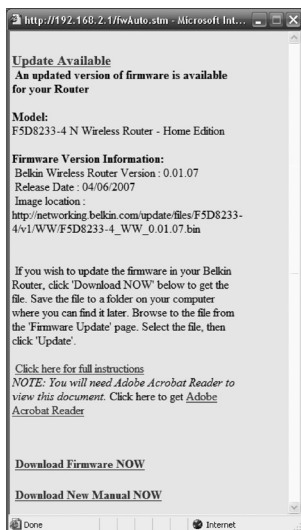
http://192.168.2.1/fwAuto.stm - Microsoft Int...

Update Available
An updated version of firmware is available for your Router

Model:
F5D8233-4 N Wireless Router - Home Edition

Firmware Version Information:
Belkin Wireless Router Version : 0.01.07
Release Date : 04/06/2007
Image location :
http://networking.belkin.com/update/files/F5D8233-4/v1/WW/F5D8233-4_WW_0.01.07.bin

If you wish to update the firmware in your Belkin Router, click 'Download NOW' below to get the file. Save the file to a folder on your computer where you can find it later. Browse to the file from the 'Firmware Update' page. Select the file, then click 'Update'.

Click here for full instructions
NOTE: You will need Adobe Acrobat Reader to view this document. Click here to get Adobe Acrobat Reader

Download Firmware NOW

Download New Manual NOW

Done
Internet